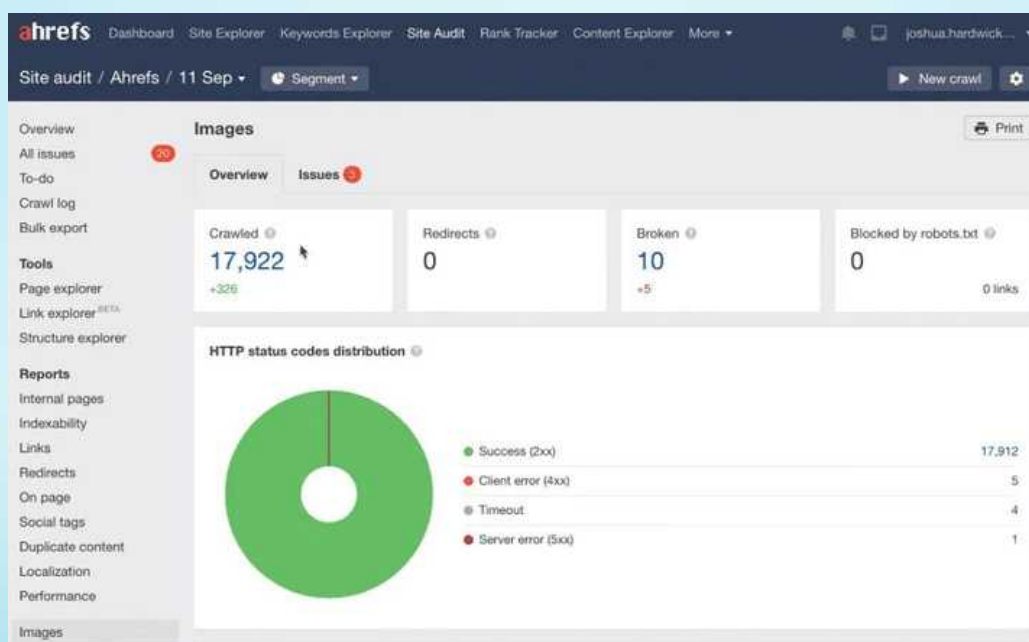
ahrefs Dashboard Site Explorer Keywords Explorer Site Audit Rank Tracker Content Explorer More ▾ joshua.hardwick...

Site audit / Ahrefs / 11 Sep ▾ Segment ▾ ▶ New crawl

Overview
All issues 20
To-do
Crawl log
Bulk export

Tools
Page explorer
Link explorer BETA
Structure explorer

Reports
Internal pages
Indexability
Links
Redirects
On page
Social tags
Duplicate content
Localization
Performance
Images

Images

Print

Overview Issues 3

| Crawled | Redirects | Broken | Blocked by robots.txt |
|---|---|---|---|
| 17,922 | 0 | 10 | 0 |
| +326 | | +5 | 0 links |

HTTP status codes distribution

| | |
|---|---|
| Success (2xx) | 17,912 |
| Client error (4xx) | 5 |
| Timeout | 4 |
| Server error (5xx) | 1 |